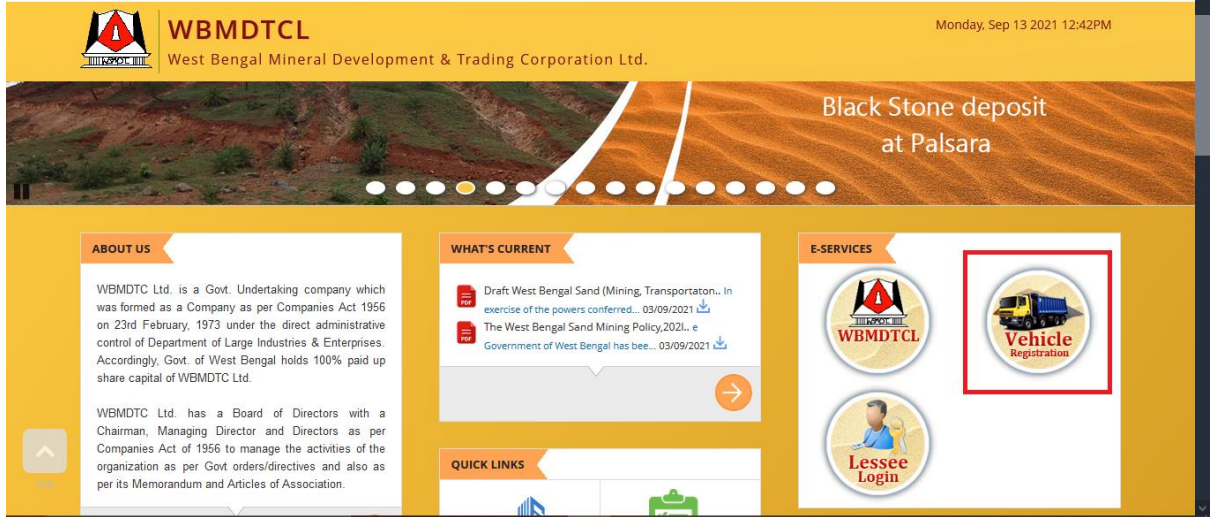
WBMDTCL
West Bengal Mineral Development & Trading Corporation Ltd.

Monday, Sep 13 2021 12:42PM

Black Stone deposit at Palsara

ABOUT US

WBMDTC Ltd. is a Govt. Undertaking company which was formed as a Company as per Companies Act 1956 on 23rd February, 1973 under the direct administrative control of Department of Large Industries & Enterprises. Accordingly, Govt. of West Bengal holds 100% paid up share capital of WBMDTC Ltd.

WBMDTC Ltd. has a Board of Directors with a Chairman, Managing Director and Directors as per Companies Act of 1956 to manage the activities of the organization as per Govt orders/directives and also as per its Memorandum and Articles of Association.

WHAT'S CURRENT

Draft West Bengal Sand (Mining, Transportaton.. In exercise of the powers conferred... 03/09/2021

The West Bengal Sand Mining Policy,202l.. e Government of West Bengal has bee... 03/09/2021

QUICK LINKS

E-SERVICES

WBMDTCL

Vehicle Registration

Lessee Login

TOP